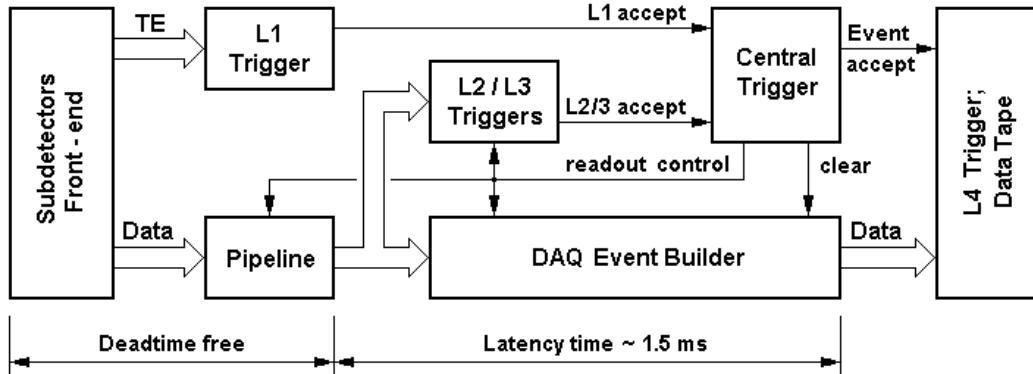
Subdetectors
Front - end

TE

L1
Trigger

L1 accept

Central
Trigger

Event
accept

L4 Trigger;
Data Tape

L2 / L3
Triggers

L2/3 accept

readout control

clear

Data

Pipeline

DAQ Event Builder

Data

Deadtime free

Latency time ~ 1.5 ms